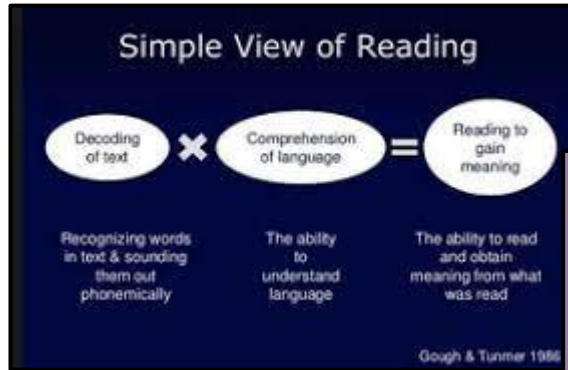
Simple View of Reading

Decoding of text ✖ Comprehension of language = Reading to gain meaning

Recognizing words in text & sounding them out phonemically

The ability to understand language

The ability to read and obtain meaning from what was read

Gough & Tunmer 1986